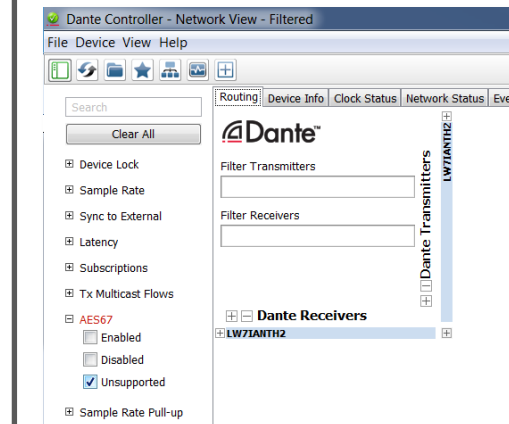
Dante Controller - Network View - Filtered

File Device View Help

Search

Clear All

Device Lock

Sample Rate

Sync to External

Latency

Subscriptions

Tx Multicast Flows

AES67

Enabled

Disabled

Unsupported

Sample Rate Pull-up

Routing | Device Info | Clock Status | Network Status | Eve

Dante™

Filter Transmitters

Filter Receivers

Dante Transmitters

LW7IANTH2

Dante Receivers

LW7IANTH2